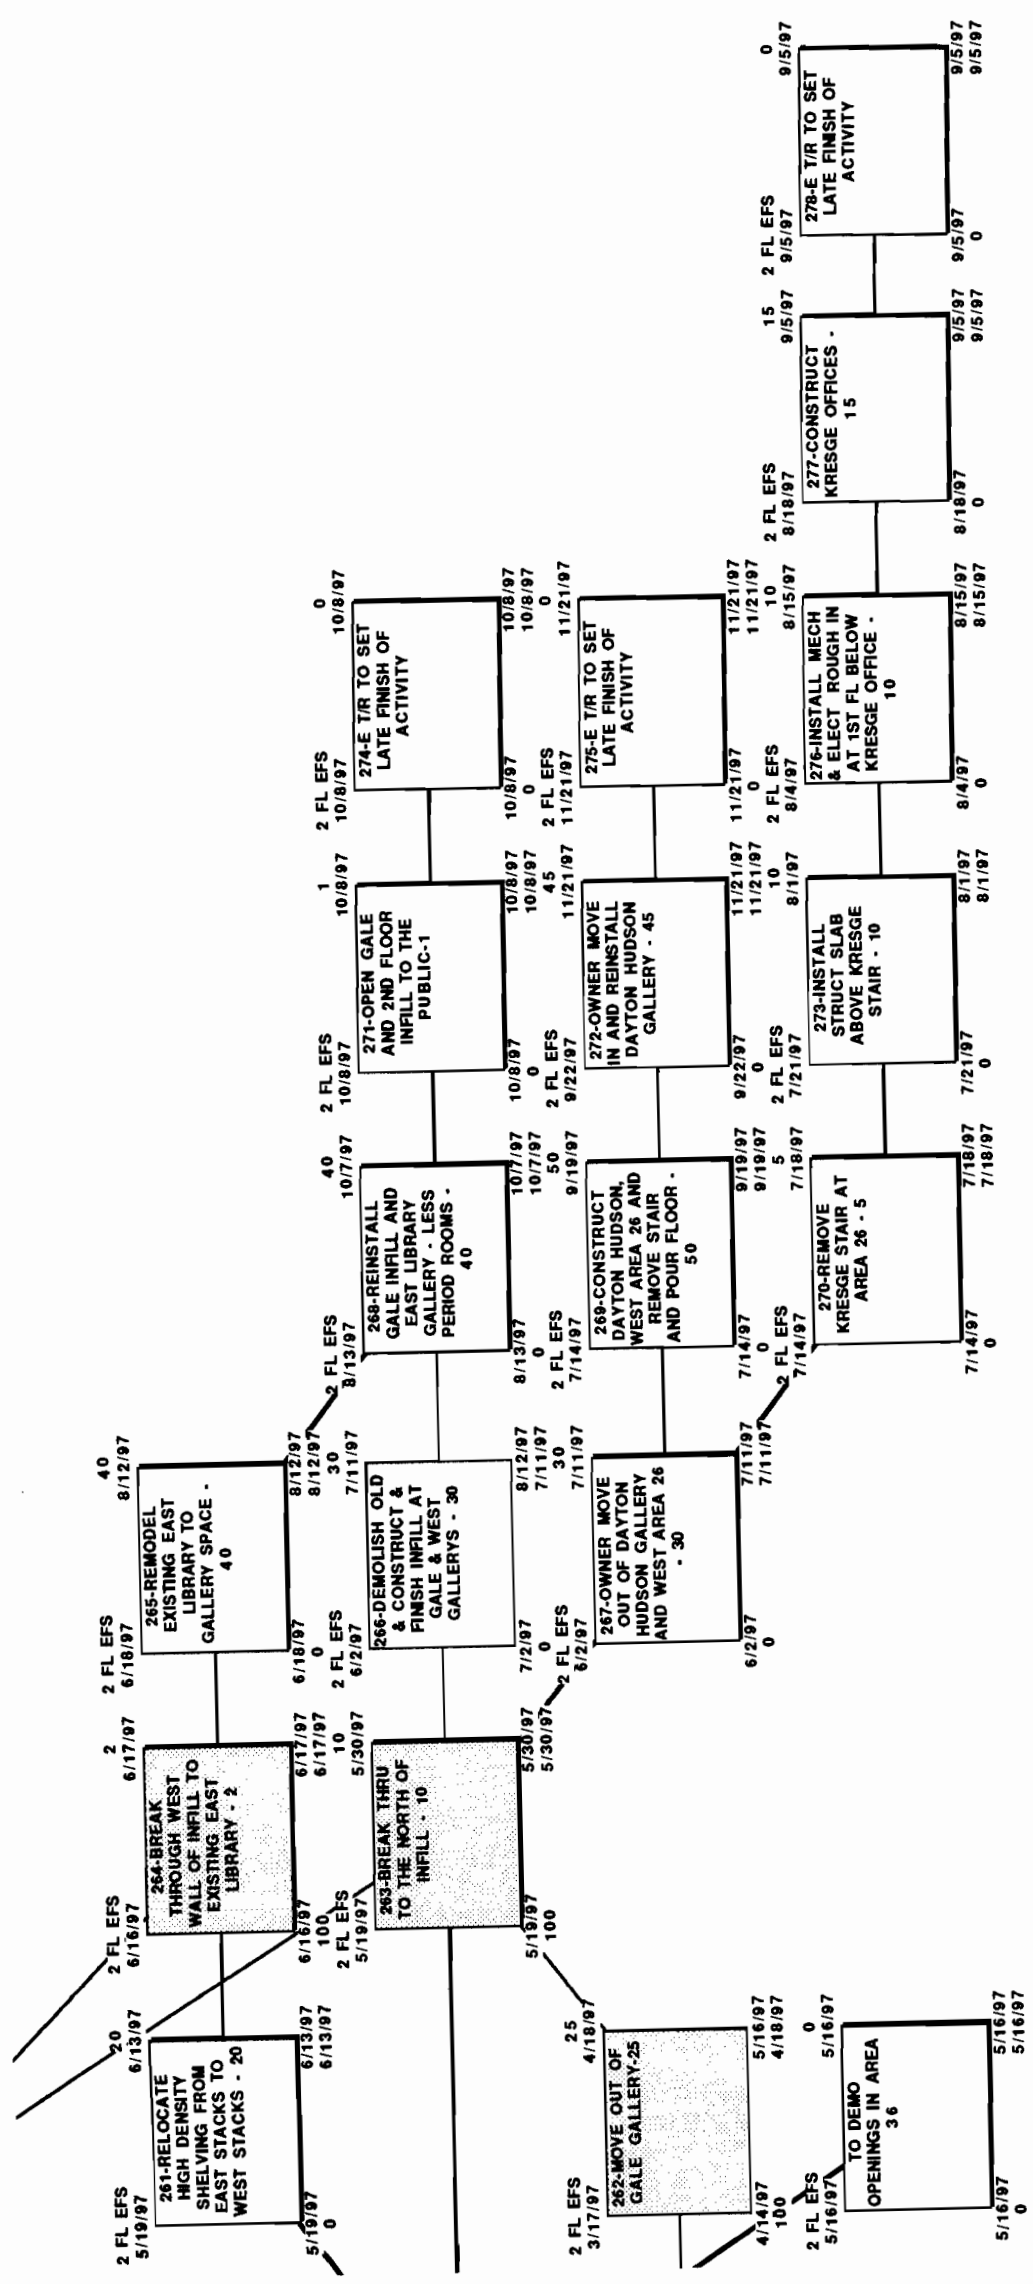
2 FL EFS
5/19/97
261-RELOCATE HIGH DENSITY SHELVING FROM EAST STACKS TO WEST STACKS - 20
20
6/13/97
5/19/97
0
6/13/97
6/13/97

2 FL EFS
6/16/97
264-BREAK THROUGH WEST WALL OF INFILL TO EXISTING EAST LIBRARY - 2
2
6/17/97
6/16/97
100
6/17/97
6/17/97
10

2 FL EFS
6/18/97
265-REMODEL EXISTING EAST LIBRARY TO GALLERY SPACE - 40
40
8/12/97
6/18/97
0
8/12/97
8/12/97
30

2 FL EFS
5/19/97
263-BREAK THRU TO THE NORTH OF INFILL - 10
5/30/97
5/19/97
100
5/30/97
5/30/97

2 FL EFS
6/2/97
266-DEMOLISH OLD & CONSTRUCT & FINISH INFILL AT GALE & WEST GALLERYS - 30
7/11/97
7/2/97
0
8/12/97
7/11/97
30

2 FL EFS
6/2/97
267-OWNER MOVE OUT OF DAYTON HUDSON GALLERY AND WEST AREA 26 - 30
7/11/97
6/2/97
0
7/11/97
7/11/97

2 FL EFS
8/13/97
268-REINSTALL GALE INFILL AND EAST LIBRARY GALLERY - LESS PERIOD ROOMS - 40
40
10/7/97
8/13/97
0
10/7/97
10/7/97
50

2 FL EFS
7/14/97
269-CONSTRUCT DAYTON HUDSON, WEST AREA 26 AND REMOVE STAIR AND POUR FLOOR - 50
9/19/97
7/14/97
0
9/19/97
9/19/97
5

2 FL EFS
7/14/97
270-REMOVE KRESGE STAIR AT AREA 26 - 5
7/18/97
7/14/97
0
7/18/97
7/18/97

2 FL EFS
10/8/97
271-OPEN GALE AND 2ND FLOOR INFILL TO THE PUBLIC-1
1
10/8/97
10/8/97
0
10/8/97
10/8/97
45

2 FL EFS
9/22/97
272-OWNER MOVE IN AND REINSTALL DAYTON HUDSON GALLERY - 45
11/21/97
9/22/97
0
11/21/97
11/21/97
10

2 FL EFS
7/21/97
273-INSTALL STRUCT SLAB ABOVE KRESGE STAIR - 10
8/1/97
7/21/97
0
8/1/97
8/1/97

2 FL EFS
10/8/97
274-E T/R TO SET LATE FINISH OF ACTIVITY
0
10/8/97
10/8/97
0
10/8/97
10/8/97
0

2 FL EFS
11/21/97
275-E T/R TO SET LATE FINISH OF ACTIVITY
11/21/97
11/21/97
0
11/21/97
11/21/97
10

2 FL EFS
8/4/97
276-INSTALL MECH & ELECT ROUGH IN AT 1ST FL BELOW KRESGE OFFICE - 10
8/15/97
8/4/97
0
8/15/97
8/15/97

2 FL EFS
8/18/97
277-CONSTRUCT KRESGE OFFICES - 15
15
9/5/97
8/18/97
0
9/5/97
9/5/97

2 FL EFS
9/5/97
278-E T/R TO SET LATE FINISH OF ACTIVITY
0
9/5/97
9/5/97
0
9/5/97
9/5/97

2 FL EFS
3/17/97
262-MOVE OUT OF GALE GALLERY-25
25
4/18/97
4/14/97
100
5/16/97
4/18/97

2 FL EFS
5/16/97
TO DEMO OPENINGS IN AREA 36
0
5/16/97
5/16/97
0
5/16/97
5/16/97